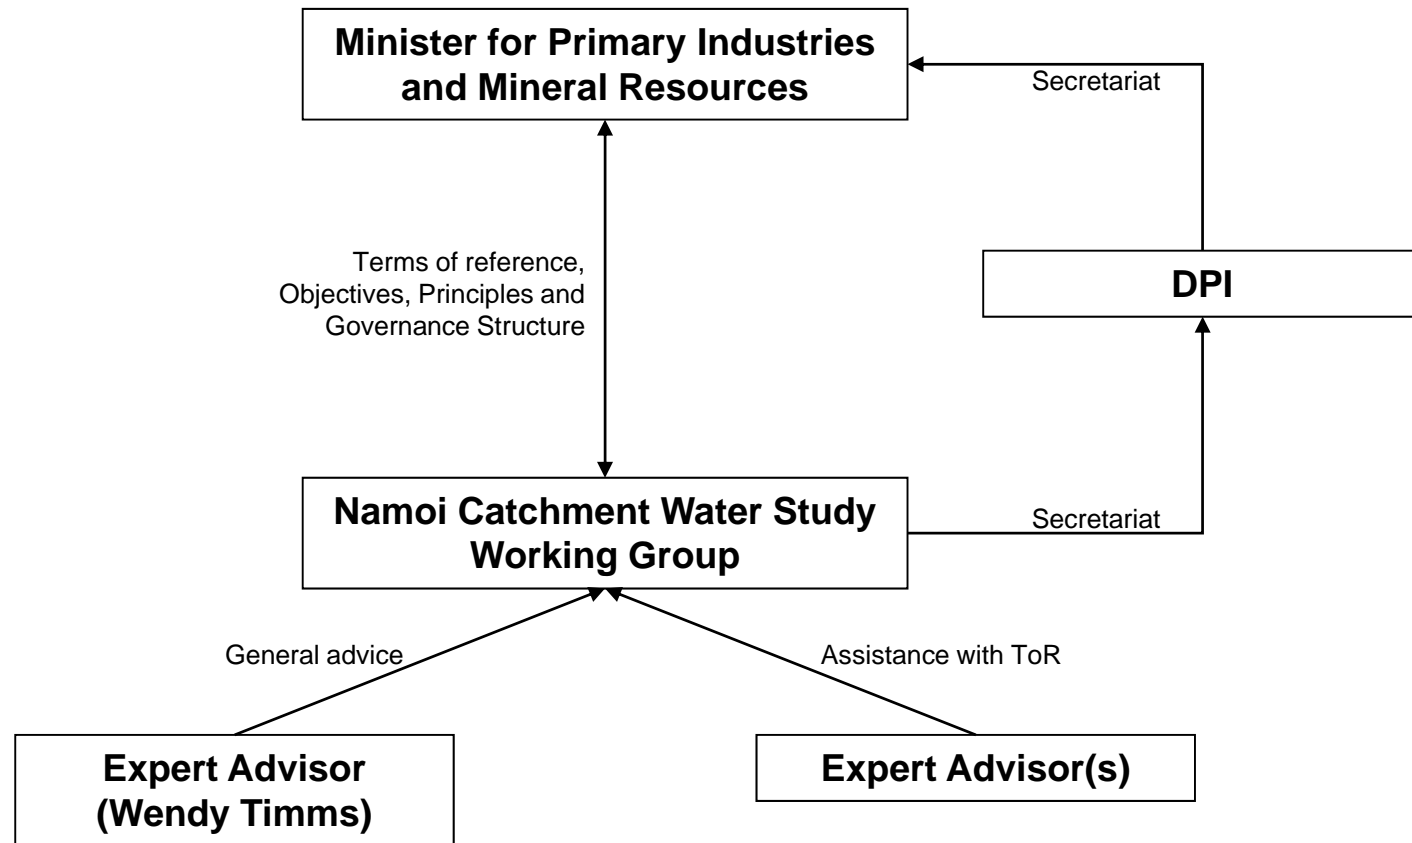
Minister for Primary Industries and Mineral Resources

Secretariat

Terms of reference, Objectives, Principles and Governance Structure

DPI

Namoi Catchment Water Study Working Group

Secretariat

General advice

Assistance with ToR

Expert Advisor (Wendy Timms)

Expert Advisor(s)